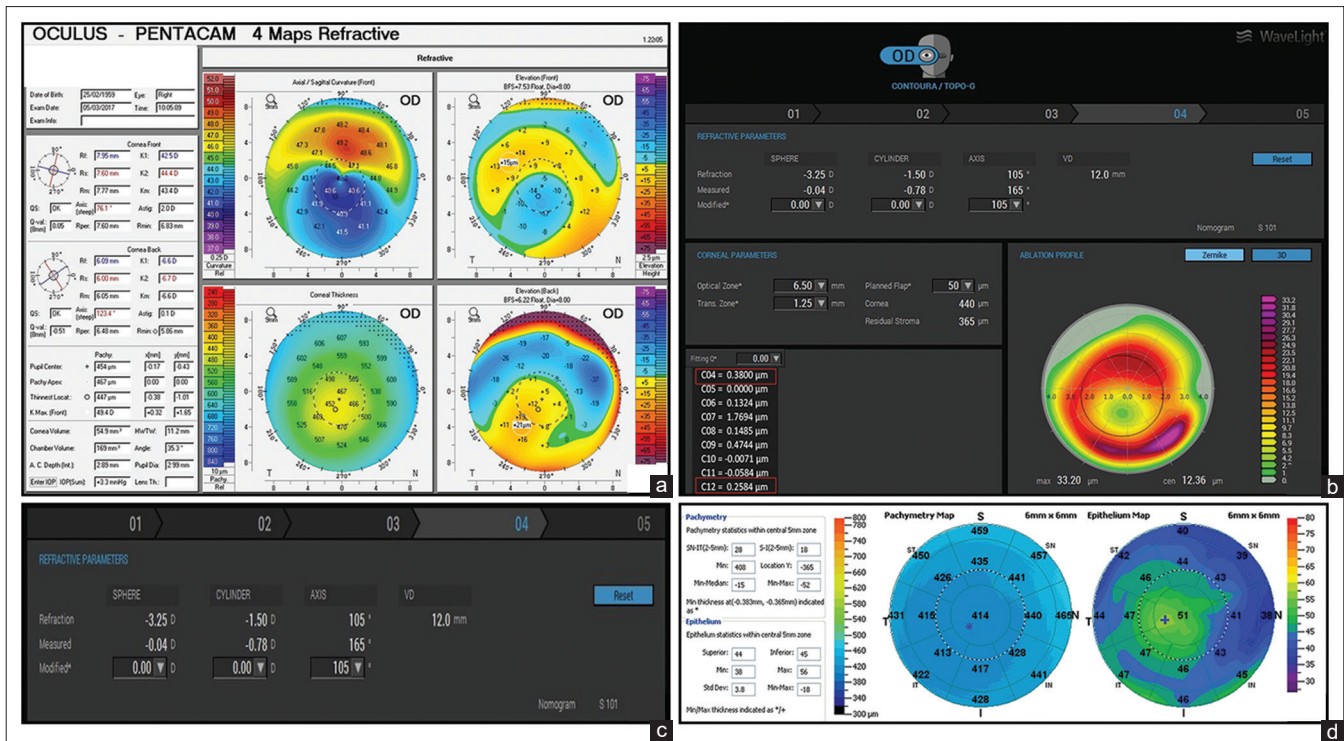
OCULUS - PENTACAM 4 Maps Refractive

1.22r05

Refractive

Date of Birth: 25/02/1959 Eye: Right
Exam Date: 05/03/2017 Time: 10:05:09
Exam Info:

Cornea Front
Rf: 7.95 mm K1: 42.5 D
Rs: 7.60 mm K2: 44.4 D
Rm: 7.77 mm Km: 43.4 D
QS: OK Axis (steep): 76.1° Astig: 2.0 D
Q-val. (8mm): 0.05 Rper: 7.60 mm Rmin: 6.83 mm

Cornea Back
Rf: 6.09 mm K1: -6.6 D
Rs: 6.00 mm K2: -6.7 D
Rm: 6.05 mm Km: -6.6 D
QS: OK Axis (flat): 123.4° Astig: 0.1 D
Q-val. (8mm): 0.51 Rper: 6.48 mm Rmin: 5.06 mm

Pachy: x[mm] y[mm]
Pupil Center: + 454 µm -0.17 0.43
Pachy Apex: 467 µm 0.00 0.00
Thinnest Locat.: O 447 µm -0.38 -1.01
K Max. (Front): 49.4 D +0.32 +1.65

Cornea Volume: 54.9 mm³ HWTW: 11.2 mm
Chamber Volume: 169 mm³ Angle: 35.3°
A. C. Depth (Int.): 2.89 mm Pupil Dia: 2.99 mm
Enter IOP IOP(Sum): +3.3 mmHg Lens Th.:

Axial / Sagittal Curvature (Front)
OD
Elevation (Front)
BFS=7.53 Float, Dia=8.00
OD
Corneal Thickness
OD
Elevation (Back)
BFS=6.22 Float, Dia=8.00
OD

0.5 D Curvature Rel
2.5 µm Elevation Height
10 µm Pachy Rel

a

OD
CONTOURA / TOPO-G
WaveLight

01 02 03 04 05

REFRACTIVE PARAMETERS
SPHERE CYLINDER AXIS VD
Refraction -3.25 D -1.50 D 105 ° 12.0 mm
Measured -0.04 D -0.78 D 165 °
Modified* 0.00 D 0.00 D 105 °
Reset
Nomogram S 101

CORNEAL PARAMETERS
Optical Zone* 6.50 mm
Trans. Zone* 1.25 mm
Planned Flap* 50 µm
Cornea 440 µm
Residual Stroma 365 µm

ABLATION PROFILE
Zernike 3D

Fitting Q* 0.00
C04 = 0.3800 µm
C05 = 0.0000 µm
C06 = 0.1324 µm
C07 = 1.7694 µm
C08 = 0.1485 µm
C09 = 0.4744 µm
C10 = -0.0071 µm
C11 = -0.0584 µm
C12 = 0.2584 µm

max 33.20 µm cen 12.36 µm

b

01 02 03 04 05
REFRACTIVE PARAMETERS
SPHERE CYLINDER AXIS VD
Refraction -3.25 D -1.50 D 105 ° 12.0 mm
Measured -0.04 D -0.78 D 165 °
Modified* 0.00 D 0.00 D 105 °
Reset
Nomogram S 101

c

Pachymetry
Pachymetry statistics within central 5mm zone
SN-IT(2-5mm): 28 S-I(2-5mm): 18
Min: 408 Location Y: -365
Min-Median: -15 Min-Max: -52
Min thickness at(-0.383mm, -0.365mm) indicated as *
Epithelium
Epithelium statistics within central 5mm zone
Superior: 44 Inferior: 45
Min: 38 Max: 56
Std Dev: 3.8 Min-Max: -18
Min/Max thickness indicated as */+

Pachymetry Map 6mm x 6mm
S 459 ST 450 435 457 SN 426 441 T 431 418 414 440 465 N 413 428 422 441 IT 417 IN 428 I

Epithelium Map 6mm x 6mm
S 40 ST 42 39 SN 46 T 44 47 51 41 38 N 47 43 47 45 IT 46 IN I

800 780 740 700 660 620 580 540 500 460 420 380 340 300 µm
80 75 70 65 60 55 50 45 40 35 30

d